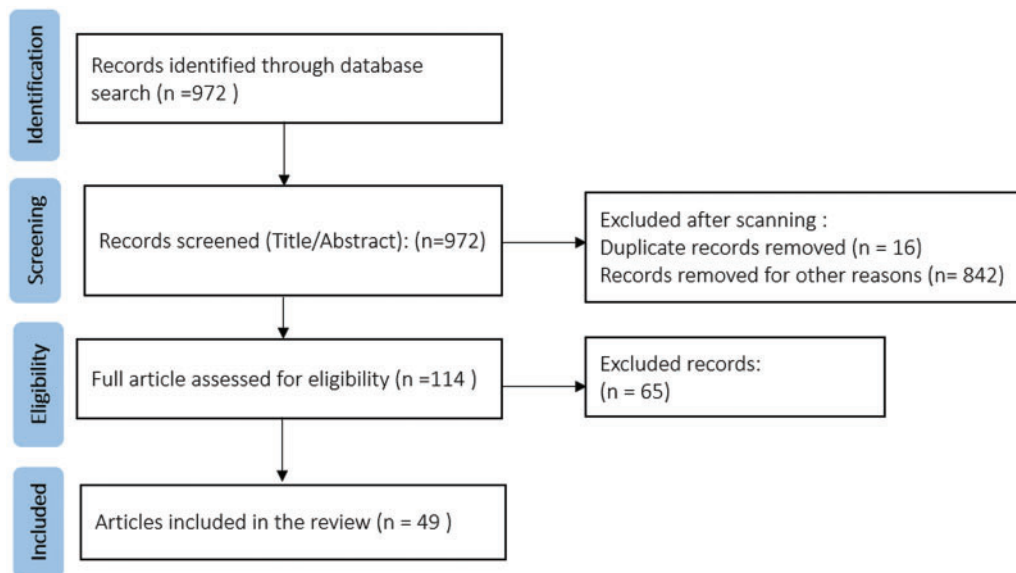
Identification

Records identified through database search (n =972 )

Screening

Records screened (Title/Abstract): (n=972)

Excluded after scanning :
Duplicate records removed (n = 16)
Records removed for other reasons (n= 842)

Eligibility

Full article assessed for eligibility (n =114 )

Excluded records:
(n = 65)

Included

Articles included in the review (n = 49 )